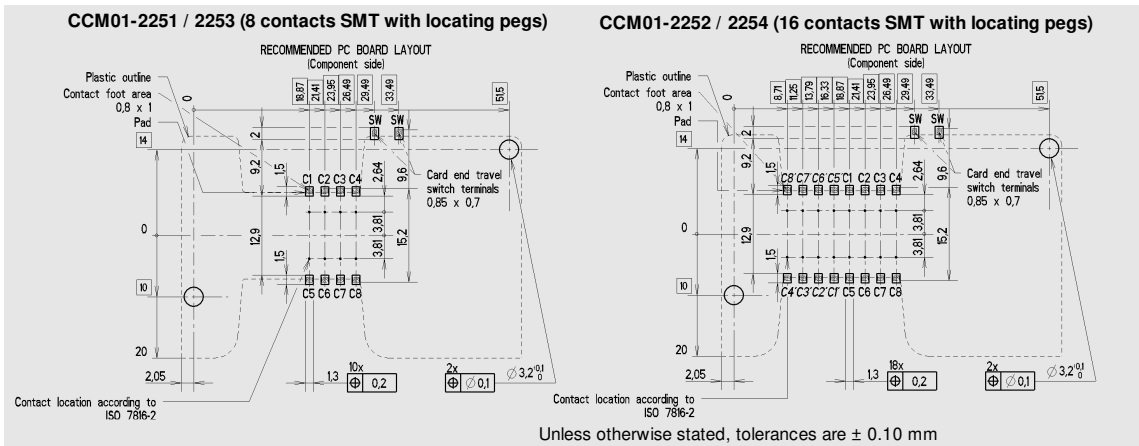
CCM01-2251 / 2253 (8 contacts SMT with locating pegs)

RECOMMENDED PC BOARD LAYOUT
(Component side)

Plastic outline
Contact foot area
0,8 x 1
Pad

0
18,87 21,41 23,95 26,49 29,49 33,49
51,5
14
2
SW SW
9,2
1,5
C1 C2 C3 C4
2,64
9,6
Card end travel switch terminals
0,85 x 0,7
0
12,9
3,81 3,81
15,2
1,5
10
C5 C6 C7 C8
20
2,05
1,3
10x
$\oplus$ 0,2
2x
$\oplus$ $\varnothing$ 0,1
$\varnothing 3,2^{+0,1}_{0}$
Contact location according to
ISO 7816-2

CCM01-2252 / 2254 (16 contacts SMT with locating pegs)

RECOMMENDED PC BOARD LAYOUT
(Component side)

Plastic outline
Contact foot area
0,8 x 1
Pad

0
8,71 11,25 13,79 16,33 18,87 21,41 23,95 26,49 29,49 33,49
51,5
14
2
SW SW
9,2
1,5
C8' C7' C6' C5' C1 C2 C3 C4
2,64
9,6
Card end travel switch terminals
0,85 x 0,7
0
12,9
3,81 3,81
15,2
1,5
10
C4' C3' C2' C1' C5 C6 C7 C8
20
2,05
1,3
18x
$\oplus$ 0,2
2x
$\oplus$ $\varnothing$ 0,1
$\varnothing 3,2^{+0,1}_{0}$
Contact location according to
ISO 7816-2

Unless otherwise stated, tolerances are ± 0.10 mm